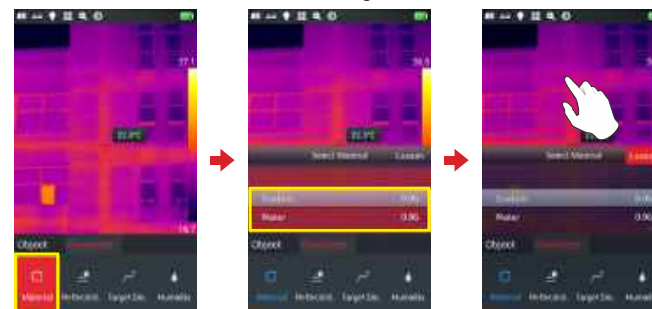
37.1

31.9°C

14.7

Object

Material Reflected Target Dis. Humidity

36.5

31.9°C

Select Material Leave

Concrete 0.95

Water 0.96

Object

Material Reflected Target Dis. Humidity

Select Material Leave

Concrete 0.95

Water 0.96

Object

Material Reflected Target Dis. Humidity